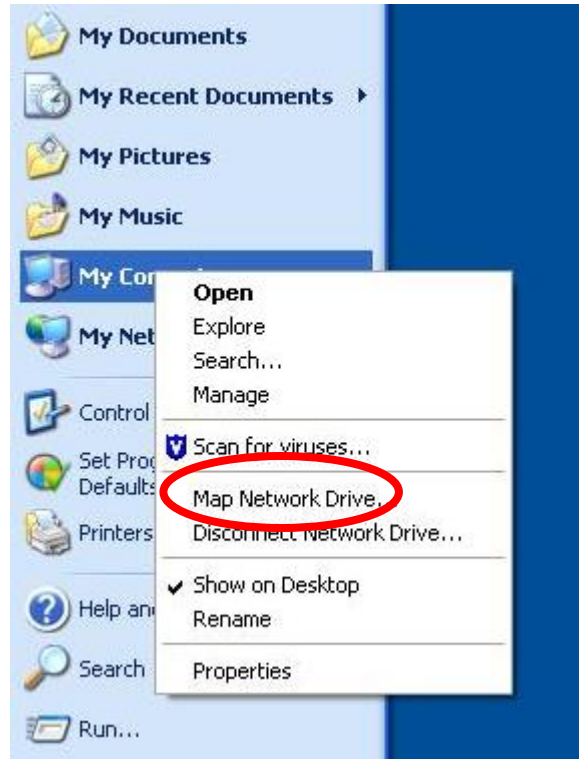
My Documents
My Recent Documents
My Pictures
My Music
My Co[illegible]
My Net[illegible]
Control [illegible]
Set Prog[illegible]
Defaults
Printers
Help an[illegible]
Search
Run...

Open
Explore
Search...
Manage
Scan for viruses...
Map Network Drive...
Disconnect Network Drive...
Show on Desktop
Rename
Properties